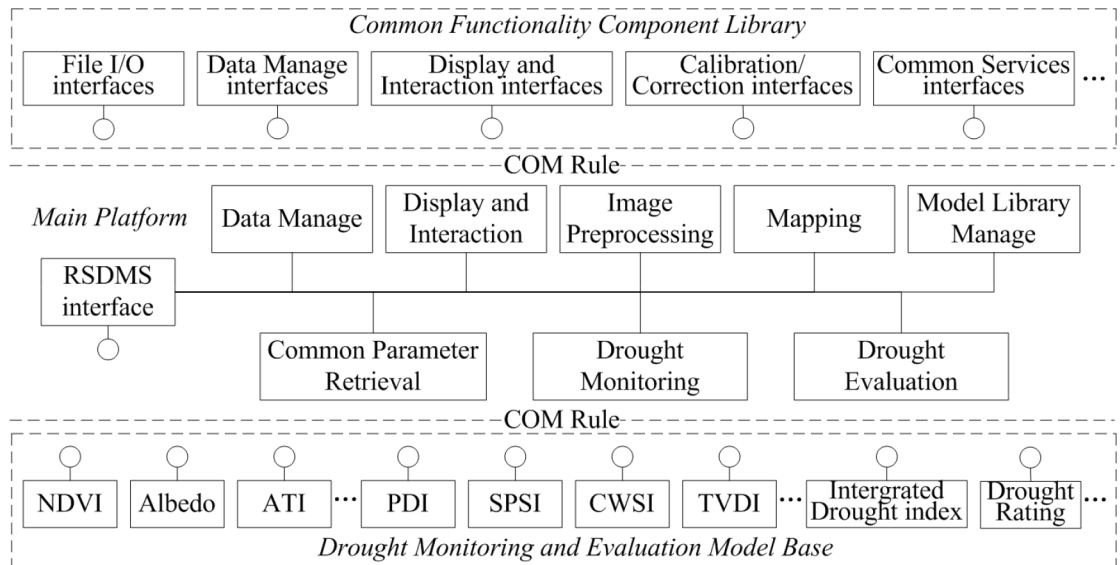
Common Functionality Component Library

File I/O interfaces

Data Manage interfaces

Display and Interaction interfaces

Calibration/ Correction interfaces

Common Services interfaces

...

COM Rule

Main Platform

Data Manage

Display and Interaction

Image Preprocessing

Mapping

Model Library Manage

RSDMS interface

Common Parameter Retrieval

Drought Monitoring

Drought Evaluation

COM Rule

NDVI

Albedo

ATI

...

PDI

SPSI

CWSI

TVDI

...

Intergrated Drought index

Drought Rating

...

Drought Monitoring and Evaluation Model Base